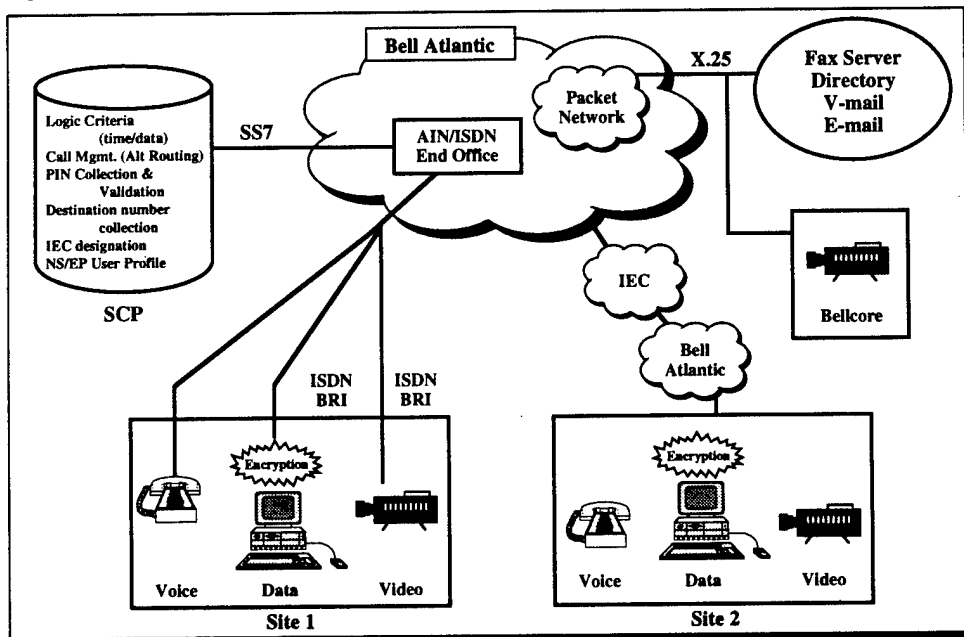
Bell Atlantic

Logic Criteria (time/data)
Call Mgmt. (Alt Routing)
PIN Collection & Validation
Destination number collection
IEC designation
NS/EP User Profile

SCP

SS7

AIN/ISDN
End Office

Packet Network

X.25

Fax Server
Directory
V-mail
E-mail

Bellcore

IEC

Bell Atlantic

ISDN BRI

ISDN BRI

Encryption

Voice

Data

Video

Site 1

Encryption

Voice

Data

Video

Site 2